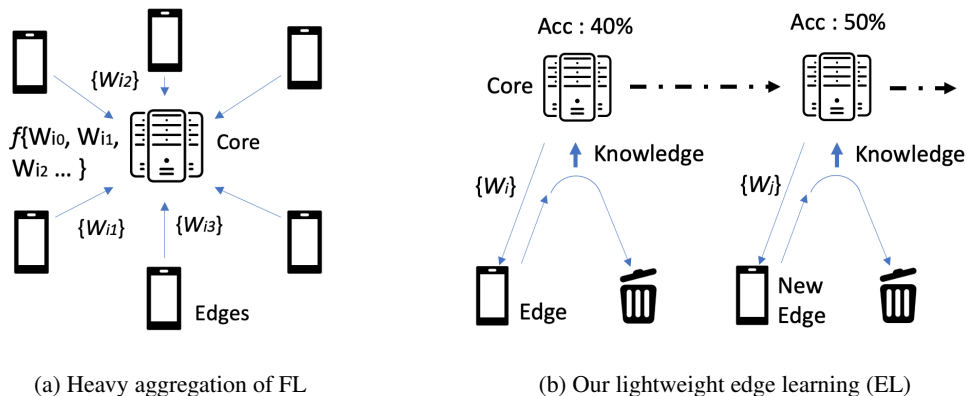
$\{W_{i2}\}$

$f\{W_{i0}, W_{i1}, W_{i2} \ldots\}$

Core

$\{W_{i1}\}$

$\{W_{i3}\}$

Edges

(a) Heavy aggregation of FL

Acc : 40%

Acc : 50%

Core

Knowledge

Knowledge

$\{W_i\}$

$\{W_j\}$

Edge

New Edge

(b) Our lightweight edge learning (EL)